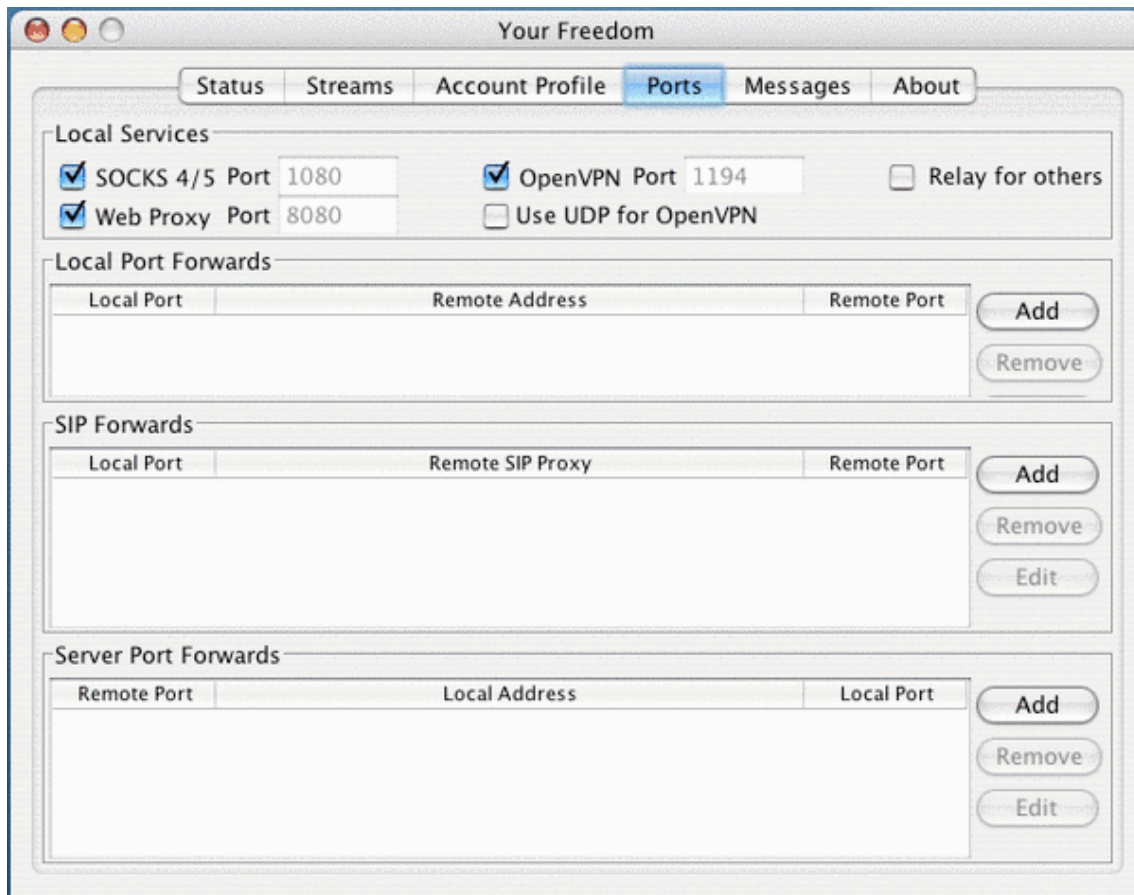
Your Freedom

Status | Streams | Account Profile | Ports | Messages | About

Local Services

SOCKS 4/5 Port 1080
Web Proxy Port 8080
OpenVPN Port 1194
Use UDP for OpenVPN
Relay for others

Local Port Forwards

| Local Port | Remote Address | Remote Port |
|---|---|---|

Add
Remove

SIP Forwards

| Local Port | Remote SIP Proxy | Remote Port |
|---|---|---|

Add
Remove
Edit

Server Port Forwards

| Remote Port | Local Address | Local Port |
|---|---|---|

Add
Remove
Edit